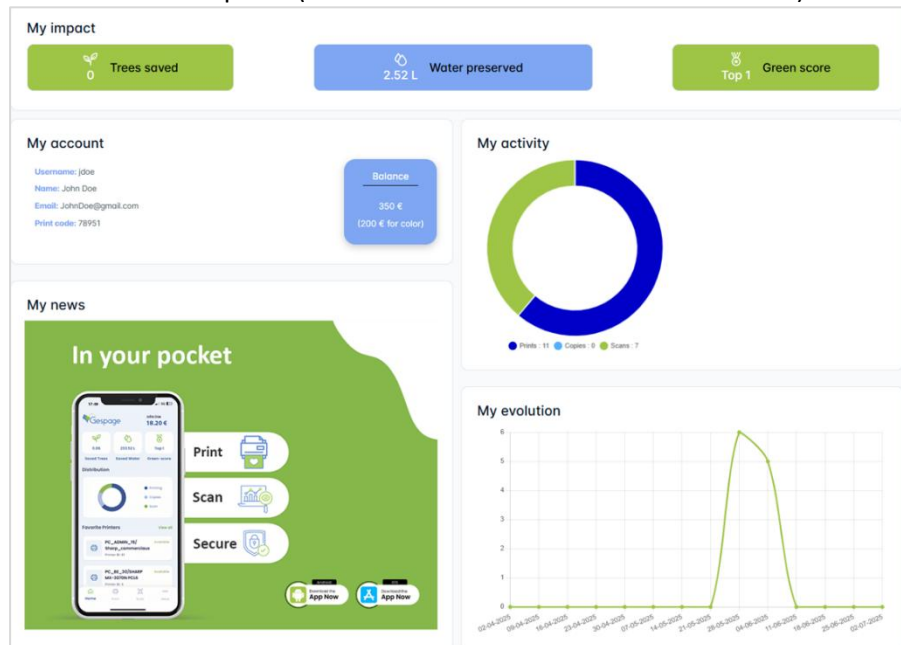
My impact

0 Trees saved

2.52 L Water preserved

Top 1 Green score

My account

Username: jdoe
Name: John Doe
Email: JohnDoe@gmail.com
Print code: 78951

Balance
350 €
(200 € for color)

My activity

Prints : 11 Copies : 0 Scans : 7

My news

In your pocket

Gespage
18.20 €
Distribution
Favorite Printers

Print
Scan
Secure

Download the App Now
Download the App Now

My evolution

6
5
4
3
2
1
0

02-04-2025 09-04-2025 16-04-2025 23-04-2025 30-04-2025 07-05-2025 14-05-2025 21-05-2025 28-05-2025 04-06-2025 11-06-2025 18-06-2025 25-06-2025 02-07-2025